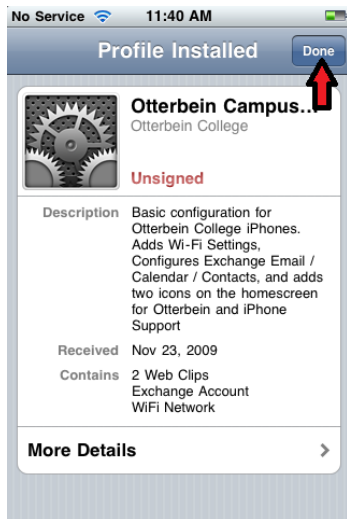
No Service 11:40 AM

Profile Installed

Done

Otterbein Campus...
Otterbein College

Unsigned

Description Basic configuration for Otterbein College iPhones. Adds Wi-Fi Settings, Configures Exchange Email / Calendar / Contacts, and adds two icons on the homescreen for Otterbein and iPhone Support

Received Nov 23, 2009

Contains 2 Web Clips
Exchange Account
WiFi Network

More Details